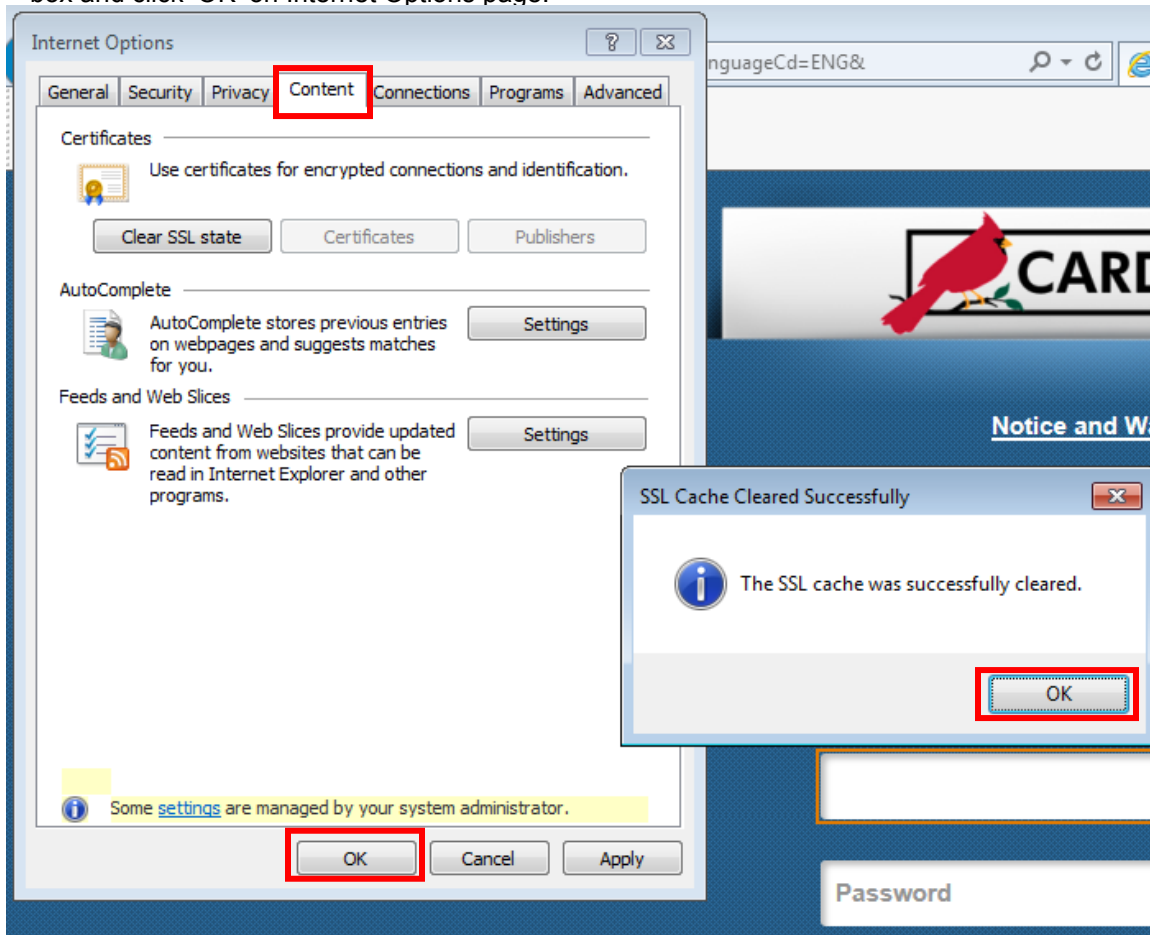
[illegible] on Internet Options page.

Internet Options

?

General Security Privacy Content Connections Programs Advanced

Certificates

Use certificates for encrypted connections and identification.

Clear SSL state Certificates Publishers

AutoComplete

AutoComplete stores previous entries on webpages and suggests matches for you.

Settings

Feeds and Web Slices

Feeds and Web Slices provide updated content from websites that can be read in Internet Explorer and other programs.

Settings

Some settings are managed by your system administrator.

OK Cancel Apply

nguageCd=ENG&

CARD

Notice and W

SSL Cache Cleared Successfully

The SSL cache was successfully cleared.

OK

Password